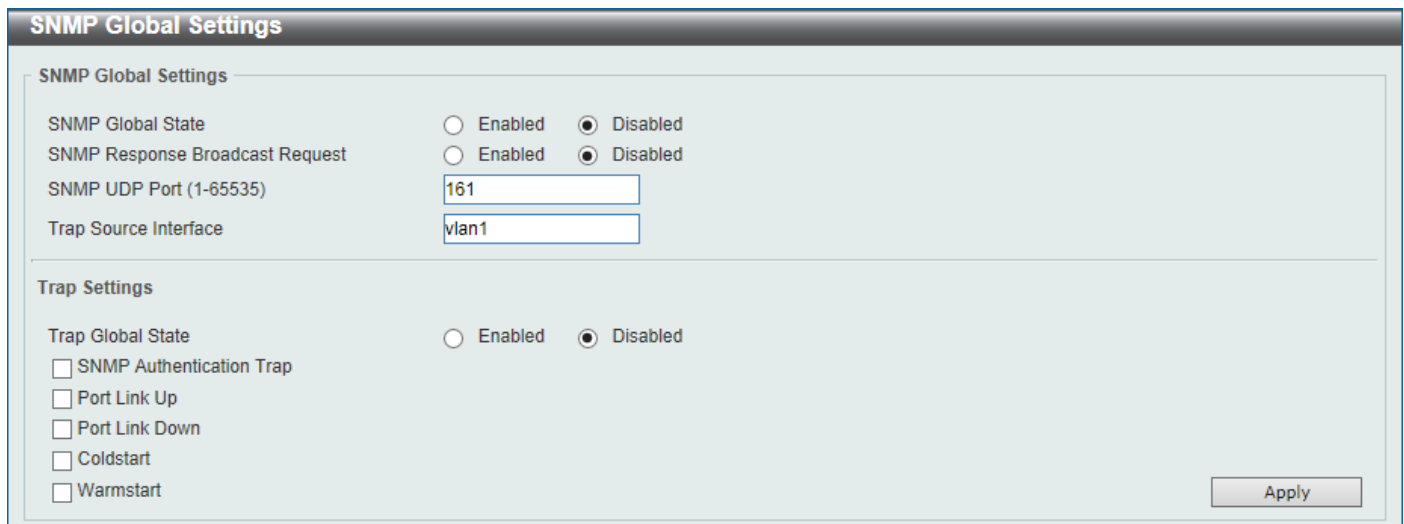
SNMP Global Settings

SNMP Global Settings

SNMP Global State Enabled Disabled
SNMP Response Broadcast Request Enabled Disabled
SNMP UDP Port (1-65535) 161
Trap Source Interface vlan1

Trap Settings

Trap Global State Enabled Disabled
SNMP Authentication Trap
Port Link Up
Port Link Down
Coldstart
Warmstart

Apply